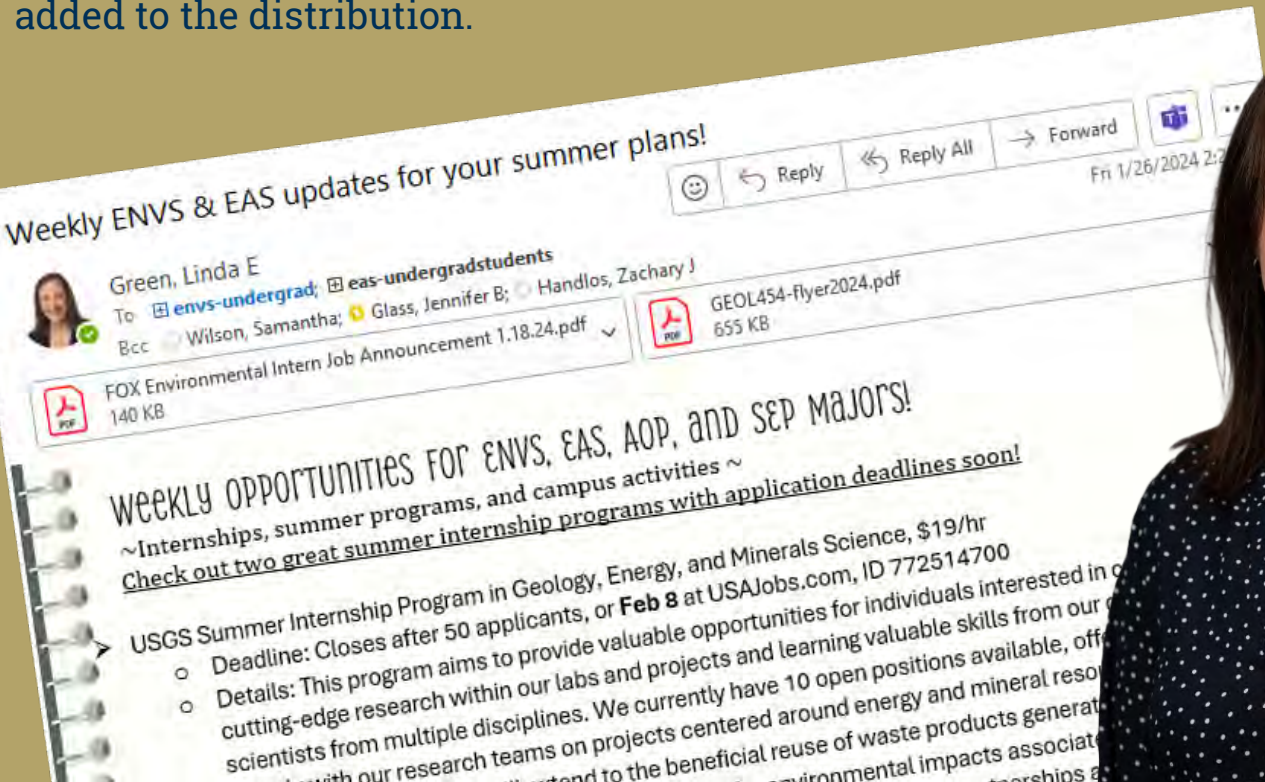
added to the distribution.

Weekly ENVS & EAS updates for your summer plans!

Reply | Reply All | Forward

Fri 1/26/2024 2:2

Green, Linda E
To ⊞ envs-undergrad; ⊞ eas-undergradstudents
Bcc Wilson, Samantha; Glass, Jennifer B; Handlos, Zachary J

FOX Environmental Intern Job Announcement 1.18.24.pdf
140 KB

GEOL454-flyer2024.pdf
655 KB

Weekly opportunities for ENVS, EAS, AOP, and SEP Majors!
~Internships, summer programs, and campus activities ~
Check out two great summer internship programs with application deadlines soon!

➤ USGS Summer Internship Program in Geology, Energy, and Minerals Science, $19/hr
○ Deadline: Closes after 50 applicants, or **Feb 8** at USAJobs.com, ID 772514700
○ Details: This program aims to provide valuable opportunities for individuals interested in c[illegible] cutting-edge research within our labs and projects and learning valuable skills from our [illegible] scientists from multiple disciplines. We currently have 10 open positions available, off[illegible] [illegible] with our research teams on projects centered around energy and mineral reso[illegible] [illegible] extend to the beneficial reuse of waste products generat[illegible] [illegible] environmental impacts associat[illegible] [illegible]nterships a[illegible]